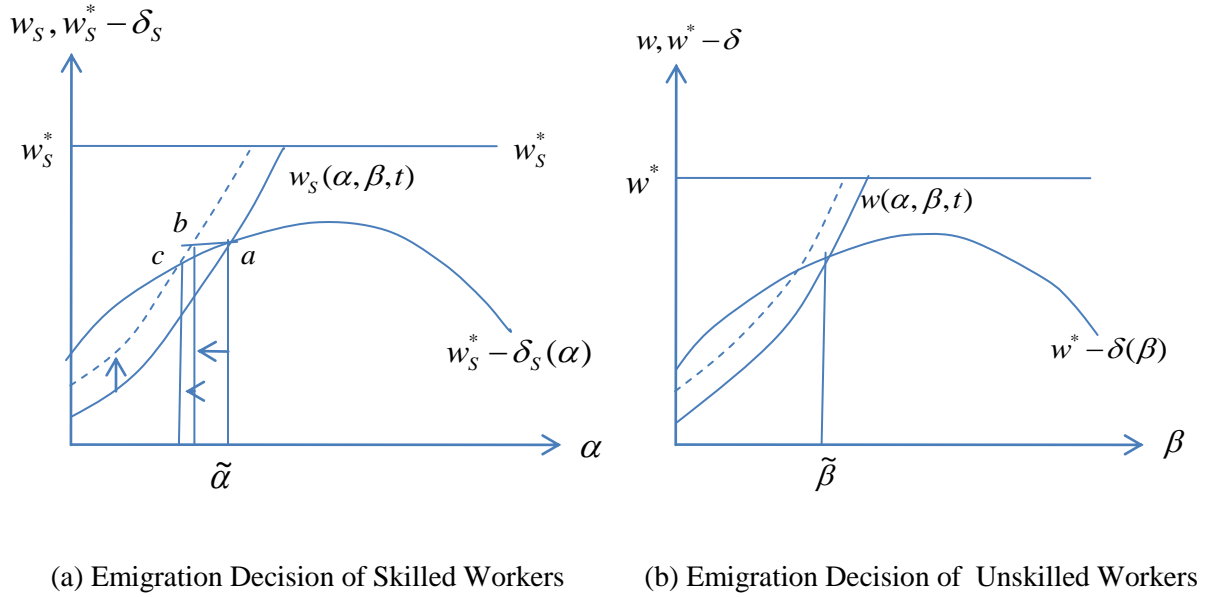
$w_S, w_S^* - \delta_S$

$w_S^*$

$w_S^*$

$w_S(\alpha, \beta, t)$

$b$

$c$

$a$

$w_S^* - \delta_S(\alpha)$

$\alpha$

$\tilde{\alpha}$

$w, w^* - \delta$

$w^*$

$w(\alpha, \beta, t)$

$w^* - \delta(\beta)$

$\beta$

$\tilde{\beta}$

(a) Emigration Decision of Skilled Workers

(b) Emigration Decision of Unskilled Workers